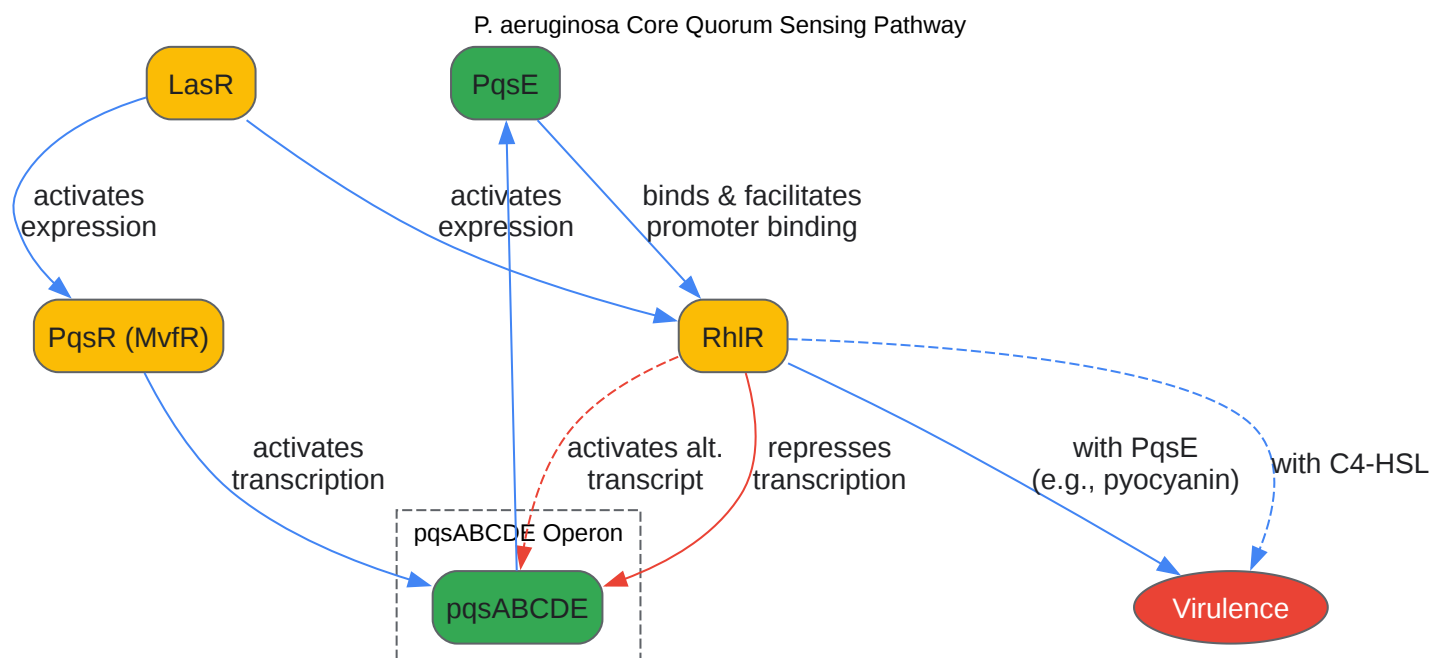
P. aeruginosa Core Quorum Sensing Pathway

LasR

PqsE

activates expression

activates expression

binds & facilitates promoter binding

PqsR (MvfR)

RhlR

activates transcription

activates alt. transcript

represses transcription

with PqsE (e.g., pyocyanin)

with C4-HSL

pqsABCDE Operon

pqsABCDE

Virulence